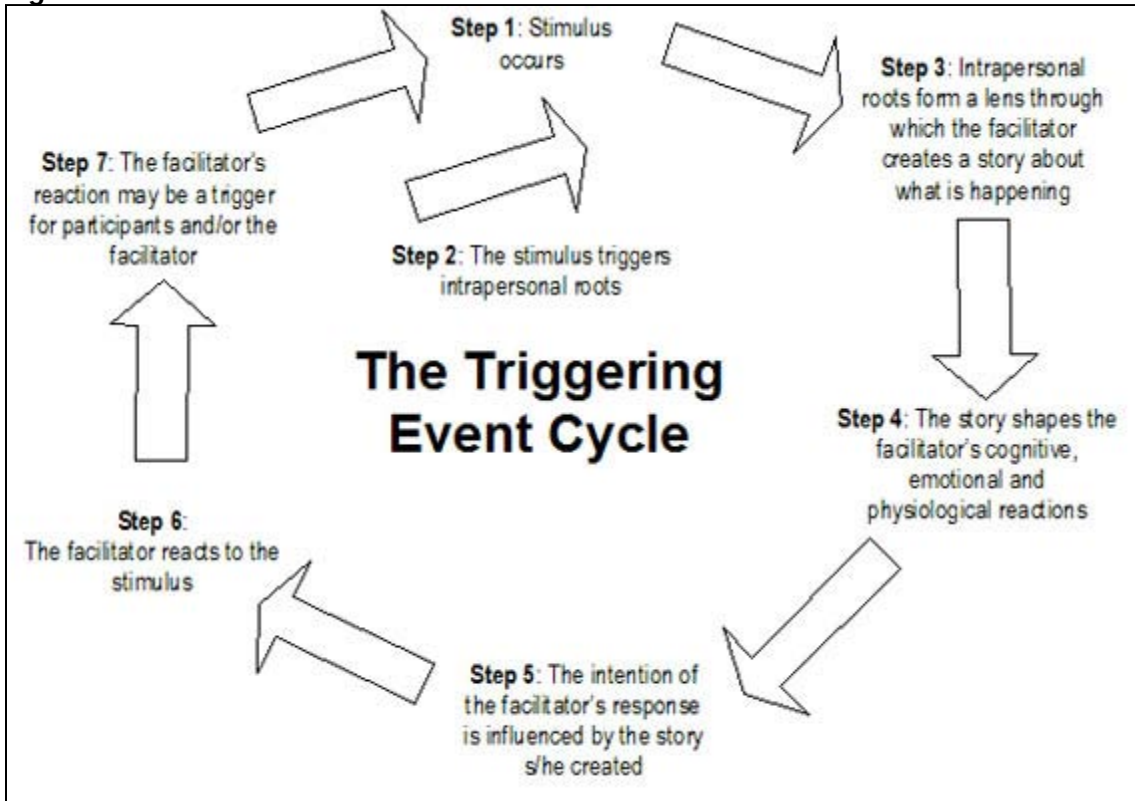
Step 1: Stimulus occurs

Step 2: The stimulus triggers intrapersonal roots

Step 3: Intrapersonal roots form a lens through which the facilitator creates a story about what is happening

Step 4: The story shapes the facilitator's cognitive, emotional and physiological reactions

Step 5: The intention of the facilitator's response is influenced by the story s/he created

Step 6: The facilitator reacts to the stimulus

Step 7: The facilitator's reaction may be a trigger for participants and/or the facilitator

The Triggering Event Cycle